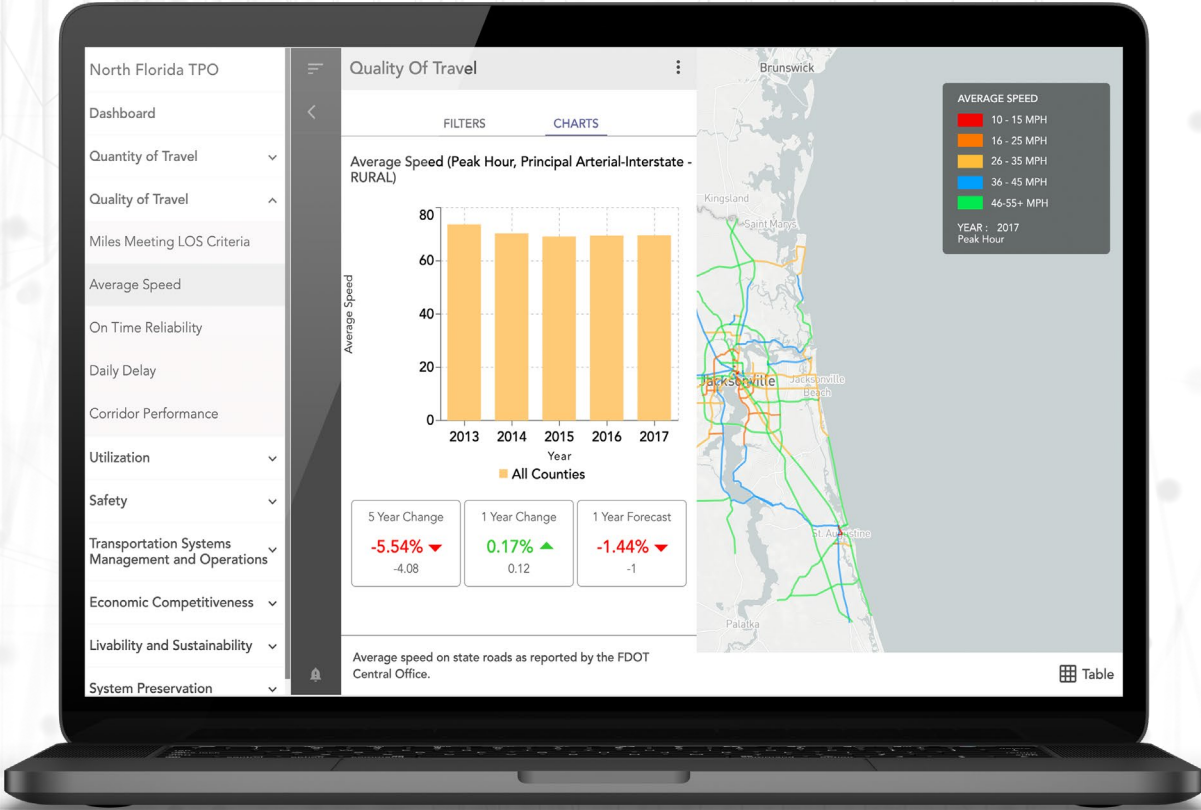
North Florida TPO

Dashboard

Quantity of Travel

Quality of Travel

Miles Meeting LOS Criteria

Average Speed

On Time Reliability

Daily Delay

Corridor Performance

Utilization

Safety

Transportation Systems Management and Operations

Economic Competitiveness

Livability and Sustainability

System Preservation

Quality Of Travel

FILTERS

CHARTS

Average Speed (Peak Hour, Principal Arterial-Interstate - RURAL)

80
60
40
20
0

Average Speed

2013 2014 2015 2016 2017

Year

All Counties

| 5 Year Change | 1 Year Change | 1 Year Forecast |
|---|---|---|
| -5.54% | 0.17% | -1.44% |
| -4.08 | 0.12 | -1 |

Average speed on state roads as reported by the FDOT Central Office.

Brunswick

Kingsland

Saint Marys

Jacksonville

Jacksonville Beach

St. Augustine

Palatka

AVERAGE SPEED
10 - 15 MPH
16 - 25 MPH
26 - 35 MPH
36 - 45 MPH
46-55+ MPH

YEAR : 2017
Peak Hour

Table